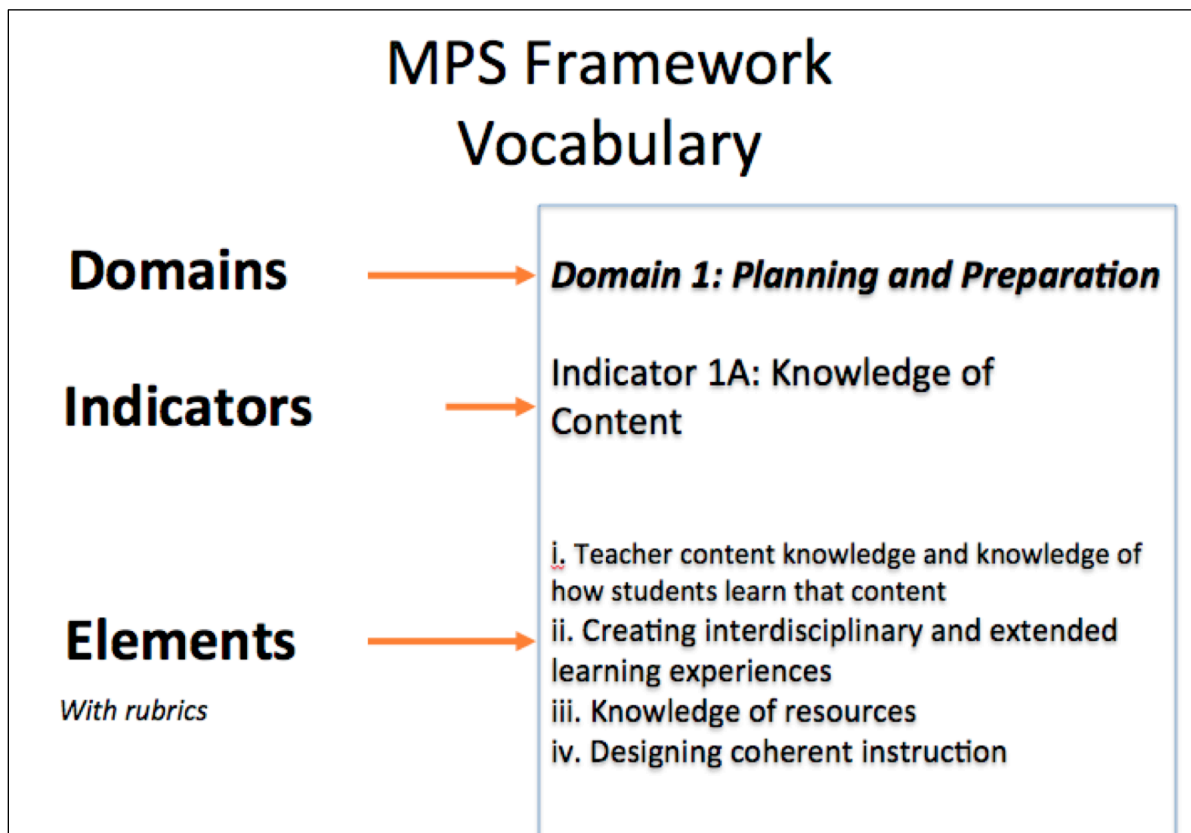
MPS Framework Vocabulary

Domains

Domain 1: Planning and Preparation

Indicators

Indicator 1A: Knowledge of Content

Elements

With rubrics

i. Teacher content knowledge and knowledge of how students learn that content
ii. Creating interdisciplinary and extended learning experiences
iii. Knowledge of resources
iv. Designing coherent instruction